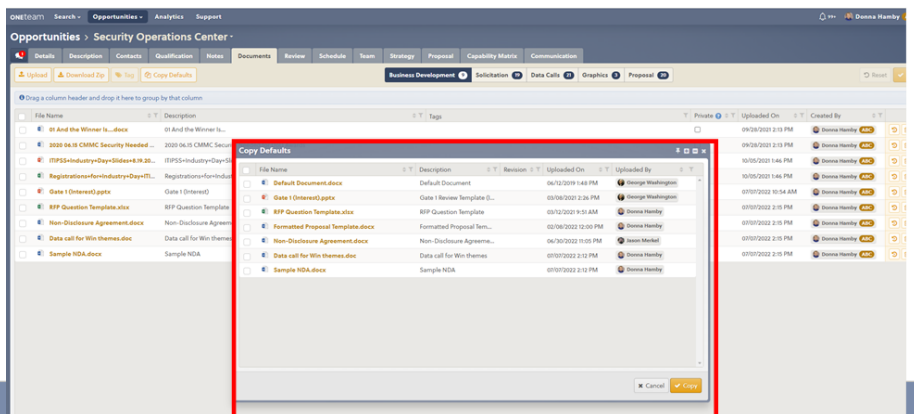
ONEteam Search Opportunities Analytics Support

99+ Donna Hamby

Opportunities > Security Operations Center

Details Description Contacts Qualification Notes Documents Review Schedule Team Strategy Proposal Capability Matrix Communication

Upload Download Zip Tag Copy Defaults

Business Development 9 Solicitation 11 Data Calls 21 Graphics 3 Proposal 20

Reset

Drag a column header and drop it here to group by that column

| | File Name | Description | Tags | Private | Uploaded On | Created By |
|---|---|---|---|---|---|---|
| | 01 And the Winner Is...docx | 01 And the Winner Is... | | | 09/28/2021 2:13 PM | Donna Hamby ABC |
| | 2020 06.15 CMMC Security Needed ... | 2020 06.15 CMMC Securi | | | 09/28/2021 2:13 PM | Donna Hamby ABC |
| | ITIPSS+Industry+Day+Slides+8.19.20... | ITIPSS+Industry+Day+Sli | | | 10/05/2021 1:46 PM | Donna Hamby ABC |
| | Registrations+for+Industry+Day+(ITI... | Registrations+for+Indus | | | 10/05/2021 1:46 PM | Donna Hamby ABC |
| | Gate 1 (Interest).pptx | Gate 1 (Interest) | | | 07/07/2022 10:54 AM | Donna Hamby ABC |
| | RFP Question Template.xlsx | RFP Question Template | | | 07/07/2022 2:15 PM | Donna Hamby ABC |
| | Non-Disclosure Agreement.docx | Non-Disclosure Agreeme | | | 07/07/2022 2:15 PM | Donna Hamby ABC |
| | Data call for Win themes.doc | Data call for Win theme | | | 07/07/2022 2:15 PM | Donna Hamby ABC |
| | Sample NDA.docx | Sample NDA | | | 07/07/2022 2:15 PM | Donna Hamby ABC |

Copy Defaults

| | File Name | Description | Revision | Uploaded On | Uploaded By |
|---|---|---|---|---|---|
| | Default Document.docx | Default Document | | 06/12/2019 1:46 PM | George Washington |
| | Gate 1 (Interest).pptx | Gate 1 Review Template (I... | | 03/08/2021 2:26 PM | George Washington |
| | RFP Question Template.xlsx | RFP Question Template | | 03/12/2021 9:51 AM | Donna Hamby |
| | Formatted Proposal Template.docx | Formatted Proposal Tem... | | 02/08/2022 12:00 PM | Donna Hamby |
| | Non-Disclosure Agreement.docx | Non-Disclosure Agreeme... | | 06/30/2022 11:05 PM | Jason Merkel |
| | Data call for Win themes.doc | Data call for Win themes | | 07/07/2022 2:12 PM | Donna Hamby |
| | Sample NDA.docx | Sample NDA | | 07/07/2022 2:12 PM | Donna Hamby |

Cancel Copy